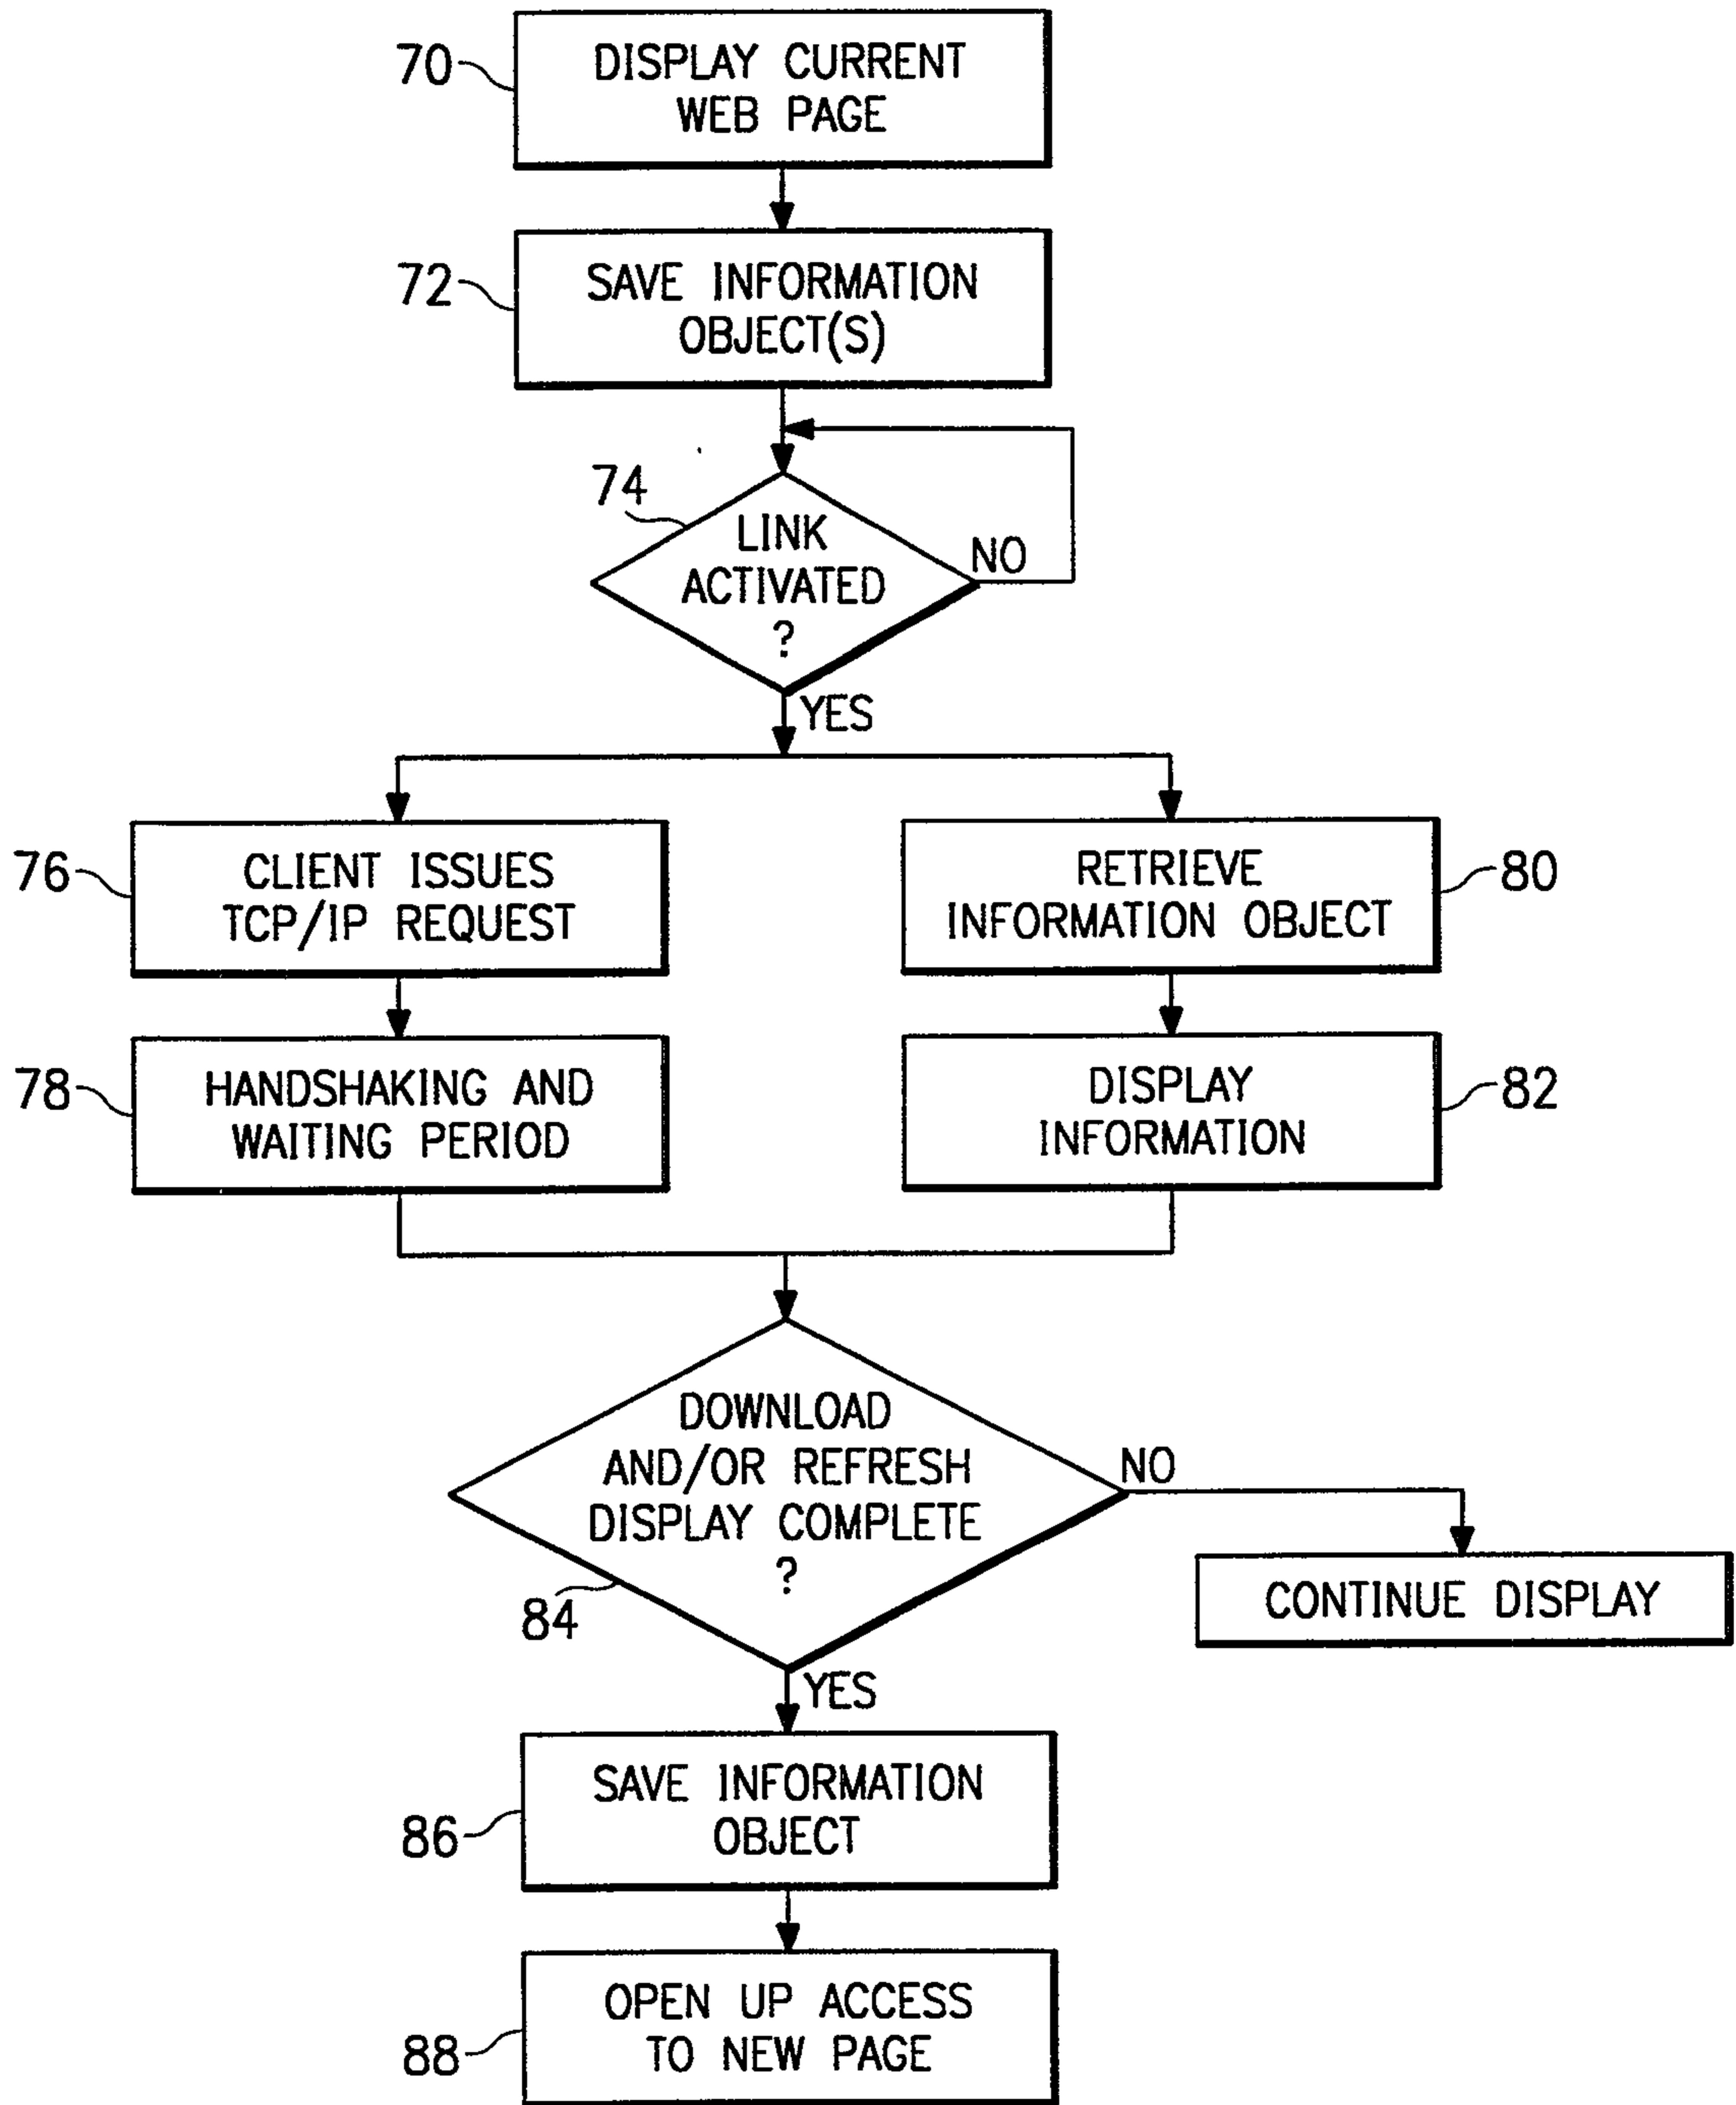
70 DISPLAY CURRENT WEB PAGE

72 SAVE INFORMATION OBJECT(S)

74 LINK ACTIVATED ?

NO

YES

76 CLIENT ISSUES TCP/IP REQUEST

78 HANDSHAKING AND WAITING PERIOD

RETRIEVE INFORMATION OBJECT 80

DISPLAY INFORMATION 82

DOWNLOAD AND/OR REFRESH DISPLAY COMPLETE ?

84

NO

CONTINUE DISPLAY

YES

86 SAVE INFORMATION OBJECT

88 OPEN UP ACCESS TO NEW PAGE